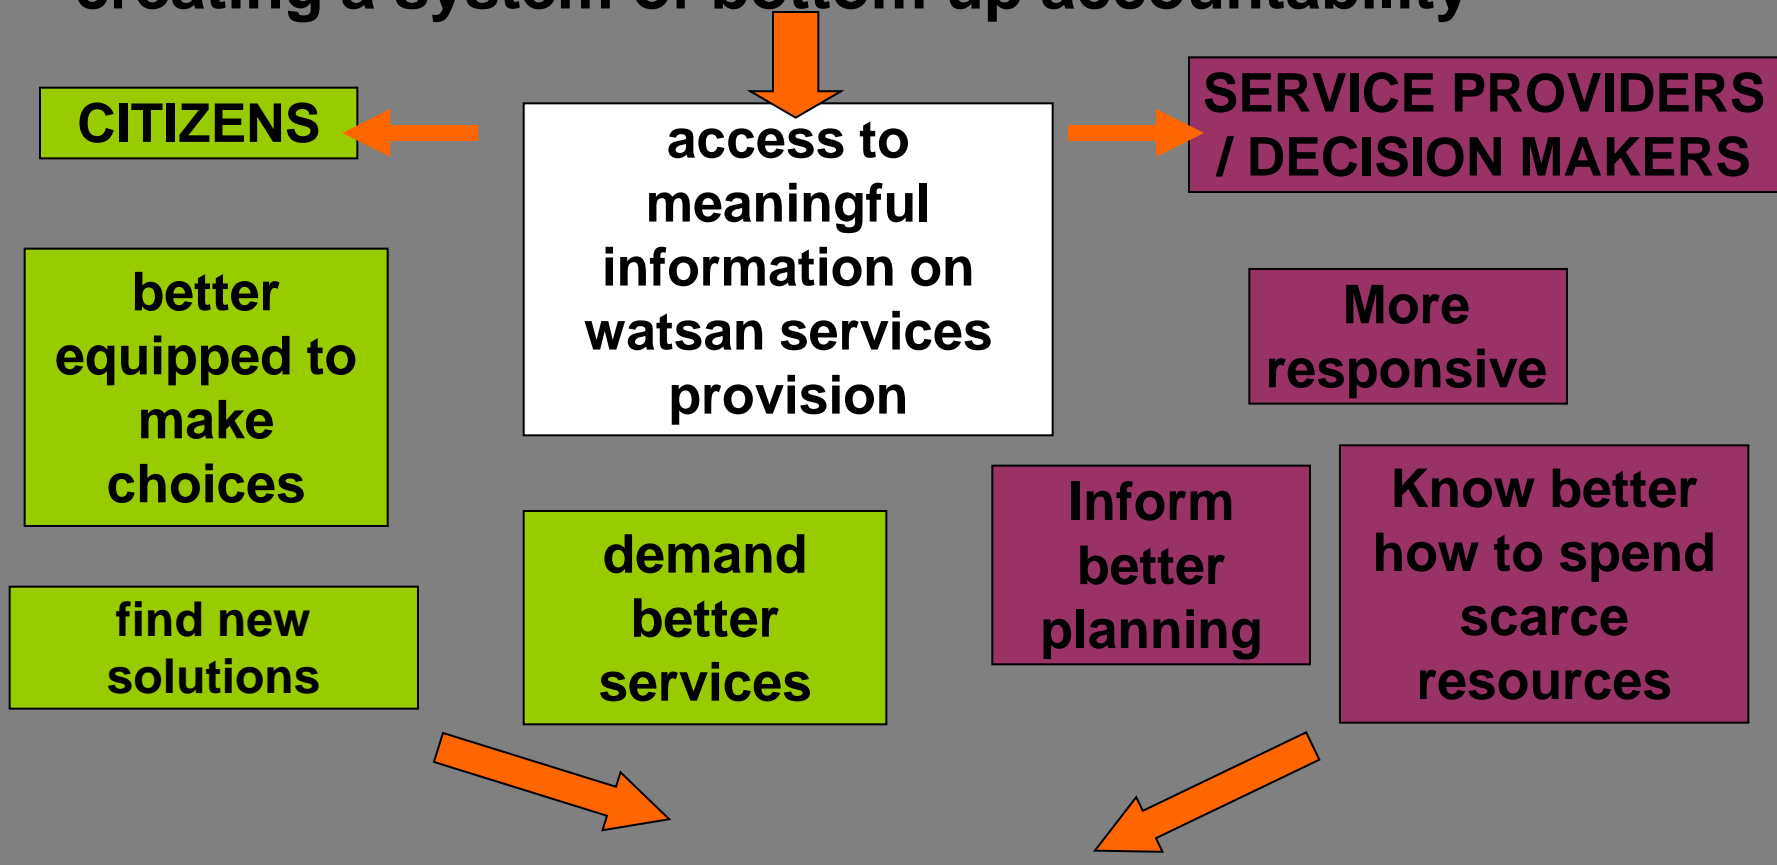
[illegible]

CITIZENS

access to meaningful information on watsan services provision

SERVICE PROVIDERS / DECISION MAKERS

better equipped to make choices

More responsive

Inform better planning

Know better how to spend scarce resources

find new solutions

demand better services